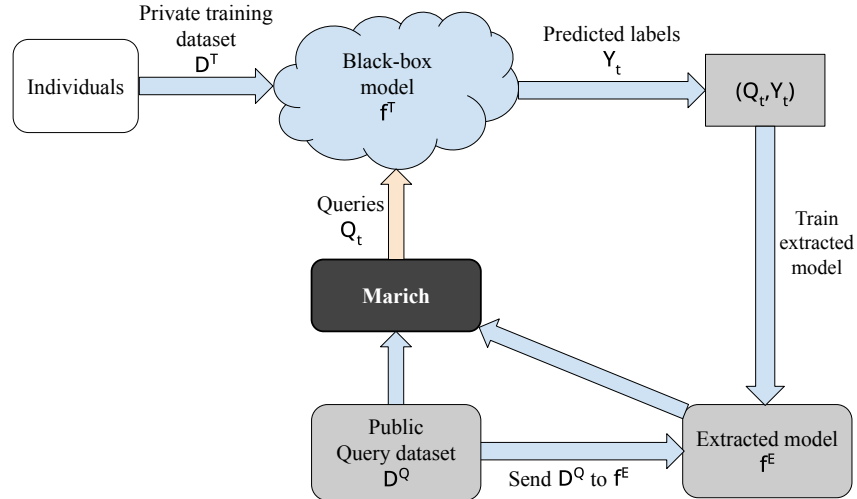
Private training dataset
$D^T$

Individuals

Black-box model
$f^T$

Predicted labels
$Y_t$

$(Q_t, Y_t)$

Queries
$Q_t$

Train extracted model

Marich

Public Query dataset
$D^Q$

Send $D^Q$ to $f^E$

Extracted model
$f^E$